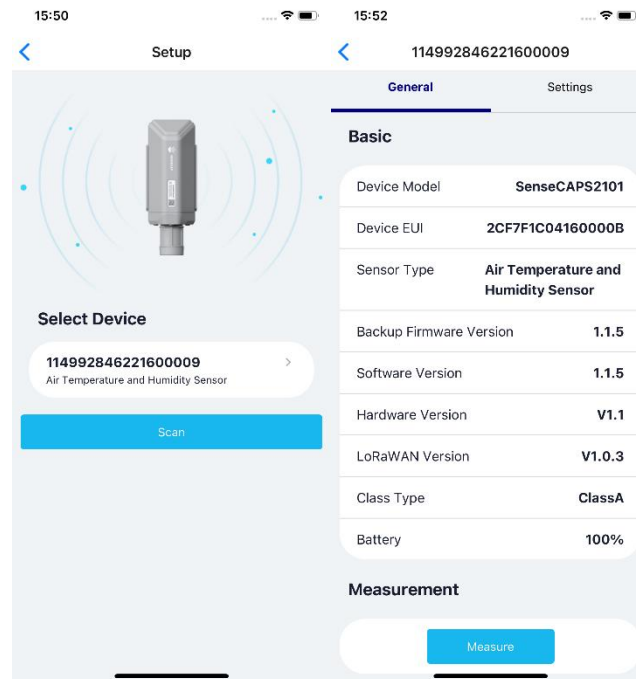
15:50

Setup

Select Device

114992846221600009
Air Temperature and Humidity Sensor

Scan

15:52

114992846221600009

General

Settings

Basic

| | |
|---|---|
| Device Model | SenseCAPS2101 |
| Device EUI | 2CF7F1C04160000B |
| Sensor Type | Air Temperature and Humidity Sensor |
| Backup Firmware Version | 1.1.5 |
| Software Version | 1.1.5 |
| Hardware Version | V1.1 |
| LoRaWAN Version | V1.0.3 |
| Class Type | ClassA |
| Battery | 100% |

Measurement

Measure